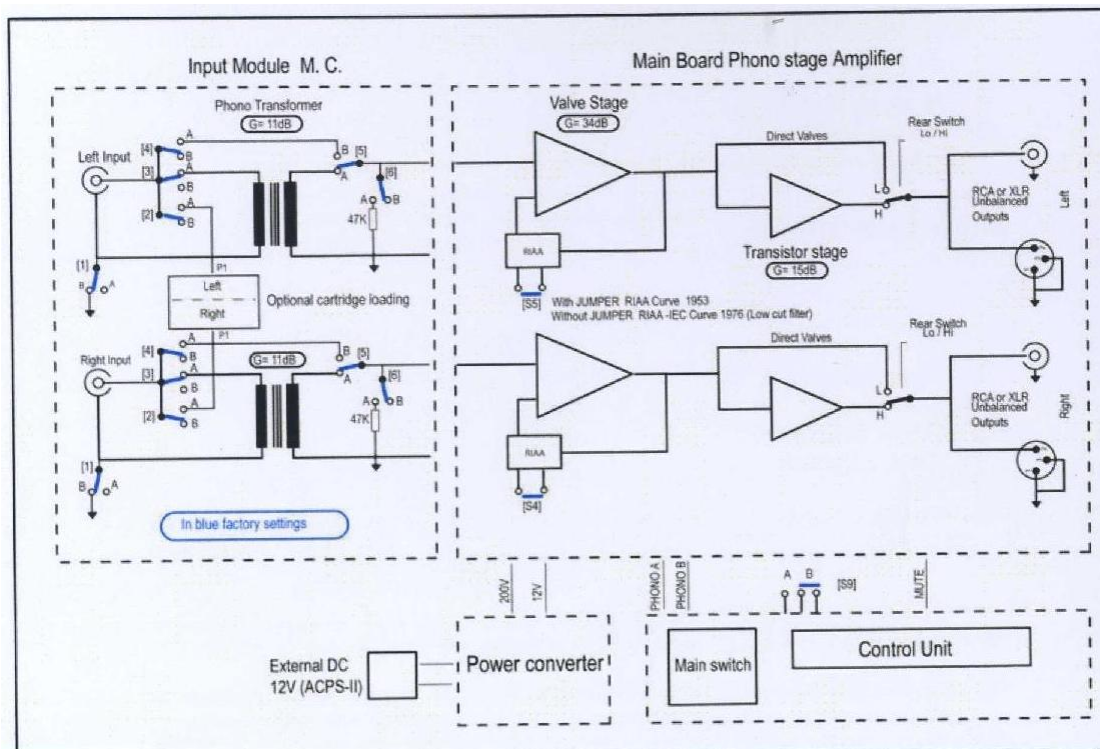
Input Module M. C.

Main Board Phono stage Amplifier

Phono Transformer
G= 11dB

Left Input
[4] A B
[3] A B
[2] A B
B [5] A
[6] A B
47K
[1] B A
P1
Left
Right
P1
Optional cartridge loading

Right Input
[4] A B
[3] A B
[2] A B
G= 11dB
B [5] A
[6] A B
47K
[1] B A

In blue factory settings

Valve Stage
G= 34dB
RIAA
[S5]
With JUMPER RIAA Curve 1953
Without JUMPER RIAA -IEC Curve 1976 (Low cut filter)

Direct Valves
Transistor stage
G= 15dB
Rear Switch Lo / Hi
L
H
RCA or XLR Unbalanced Outputs
Left

RIAA
[S4]
Direct Valves
Rear Switch Lo / Hi
L
H
RCA or XLR Unbalanced Outputs
Right

200V
12V
PHONO A
PHONO B
A B
[S9]
MUTE

External DC 12V (ACPS-II)
Power converter
Main switch
Control Unit